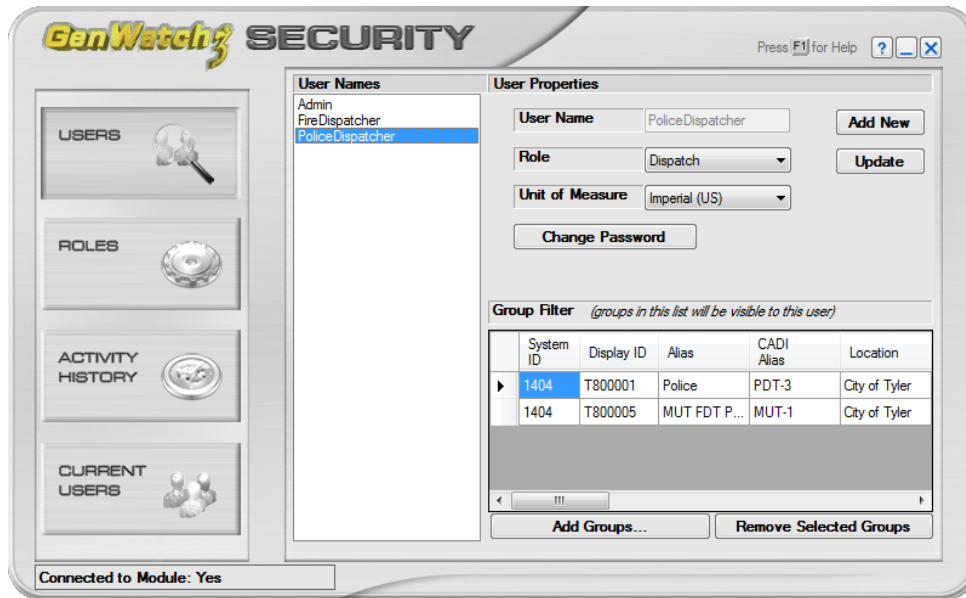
GenWatch3 SECURITY

Press F1 for Help ? _ X

USERS

ROLES

ACTIVITY HISTORY

CURRENT USERS

User Names
Admin
FireDispatcher
PoliceDispatcher

User Properties

User Name PoliceDispatcher

Add New

Role Dispatch

Update

Unit of Measure Imperial (US)

Change Password

Group Filter (groups in this list will be visible to this user)

| | System ID | Display ID | Alias | CADI Alias | Location |
|---|---|---|---|---|---|
| ▸ | 1404 | T800001 | Police | PDT-3 | City of Tyler |
| | 1404 | T800005 | MUT FDT P... | MUT-1 | City of Tyler |

Add Groups...

Remove Selected Groups

Connected to Module: Yes